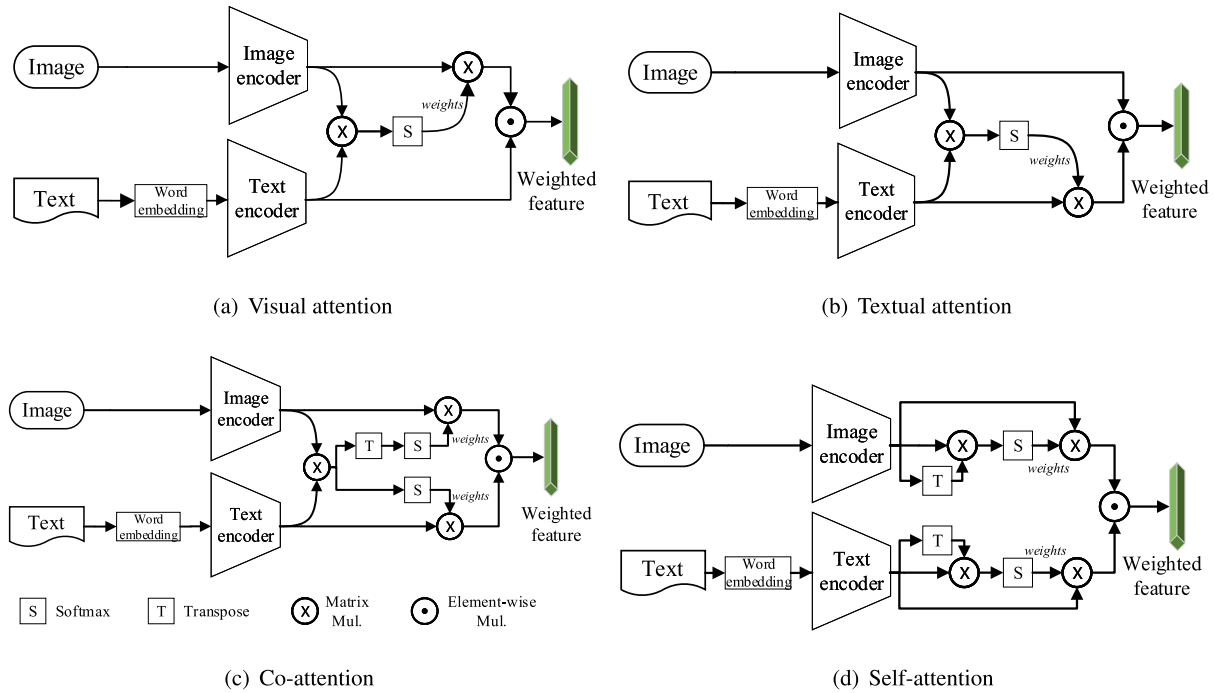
Image

Image encoder

X

X

weights

S

⊙

Text

Word embedding

Text encoder

Weighted feature

(a) Visual attention

Image

Image encoder

X

S

weights

⊙

Text

Word embedding

Text encoder

X

Weighted feature

(b) Textual attention

Image

Image encoder

X

X

T

S

weights

⊙

S

weights

Text

Word embedding

Text encoder

X

Weighted feature

S Softmax

T Transpose

X Matrix Mul.

⊙ Element-wise Mul.

(c) Co-attention

Image

Image encoder

X

S

X

T

weights

⊙

T

weights

Text

Word embedding

Text encoder

X

S

X

Weighted feature

(d) Self-attention